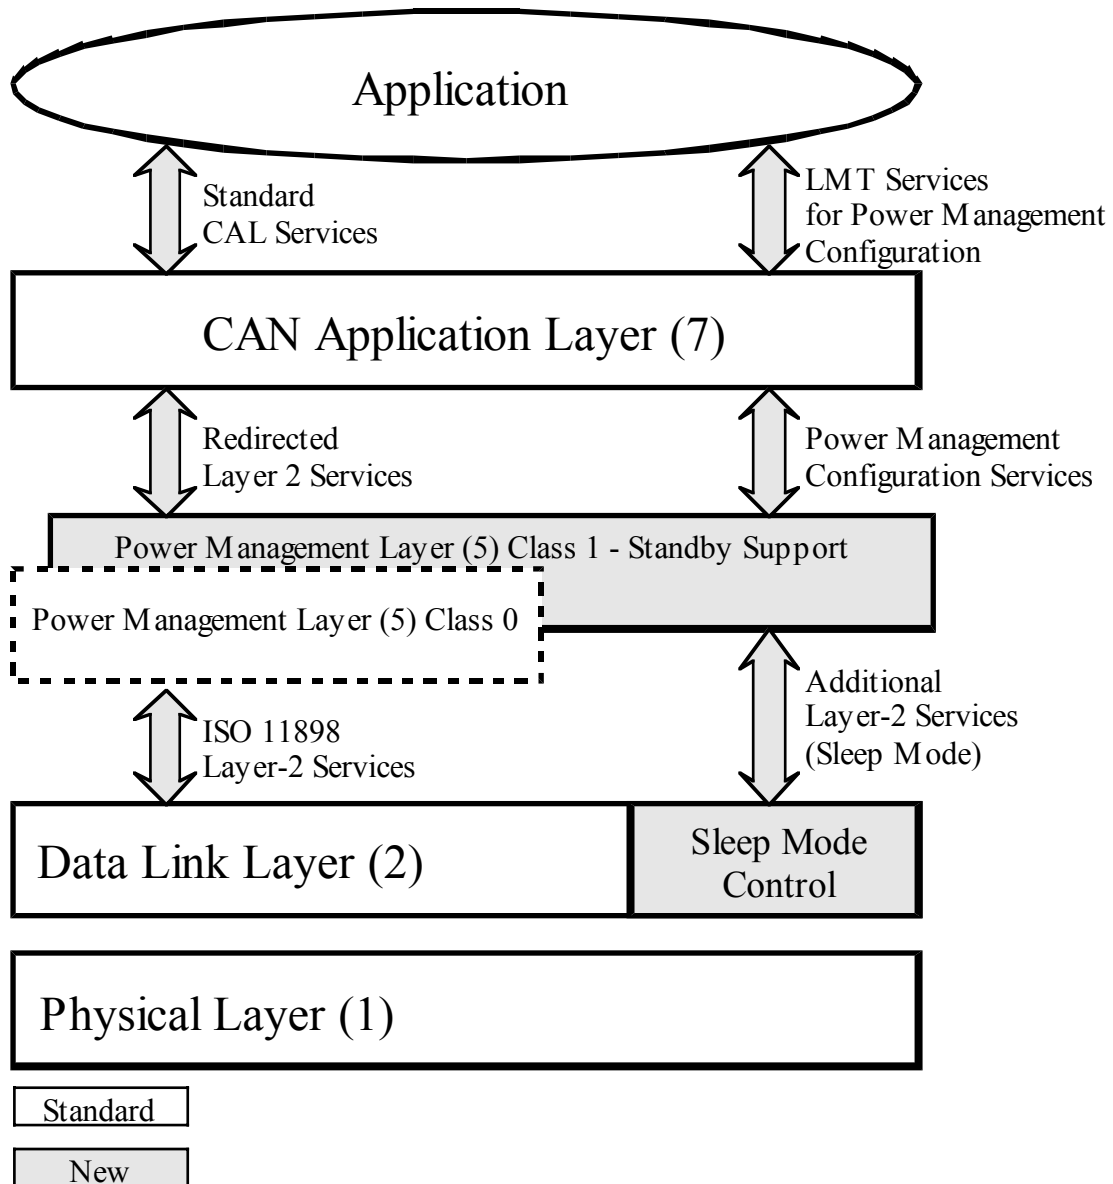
Application

Standard
CAL Services

LMT Services
for Power Management
Configuration

CAN Application Layer (7)

Redirected
Layer 2 Services

Power Management
Configuration Services

Power Management Layer (5) Class 1 - Standby Support

Power Management Layer (5) Class 0

ISO 11898
Layer-2 Services

Additional
Layer-2 Services
(Sleep Mode)

Data Link Layer (2)

Sleep Mode
Control

Physical Layer (1)

Standard

New